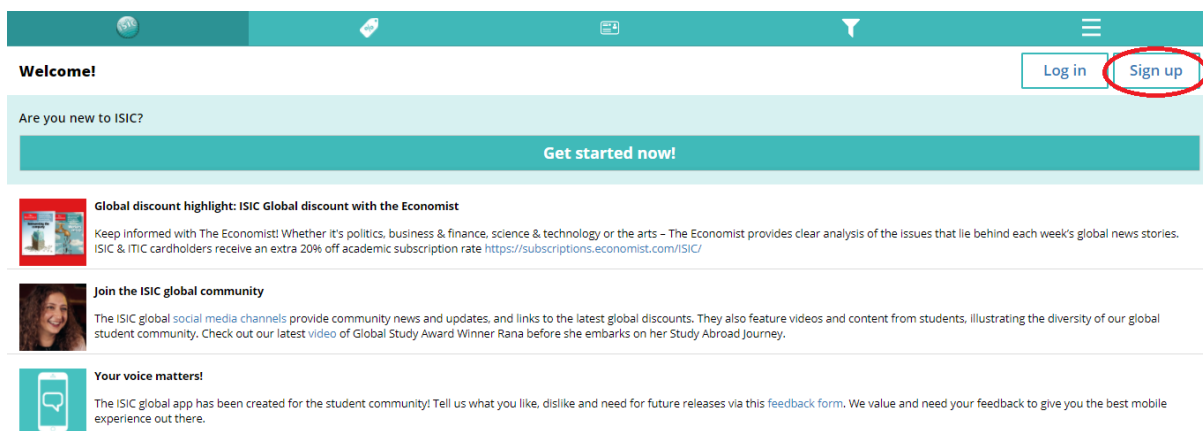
Welcome!

Log in

Sign up

Are you new to ISIC?

Get started now!

Global discount highlight: ISIC Global discount with the Economist

Keep informed with The Economist! Whether it's politics, business & finance, science & technology or the arts – The Economist provides clear analysis of the issues that lie behind each week's global news stories. ISIC & ITIC cardholders receive an extra 20% off academic subscription rate https://subscriptions.economist.com/ISIC/

Join the ISIC global community

The ISIC global social media channels provide community news and updates, and links to the latest global discounts. They also feature videos and content from students, illustrating the diversity of our global student community. Check out our latest video of Global Study Award Winner Rana before she embarks on her Study Abroad Journey.

Your voice matters!

The ISIC global app has been created for the student community! Tell us what you like, dislike and need for future releases via this feedback form. We value and need your feedback to give you the best mobile experience out there.